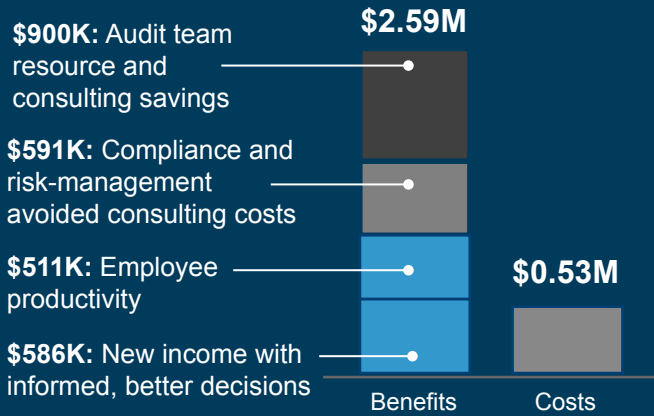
$2.59M

$900K: Audit team resource and consulting savings

$591K: Compliance and risk-management avoided consulting costs

$511K: Employee productivity

$586K: New income with informed, better decisions

$0.53M

Benefits

Costs